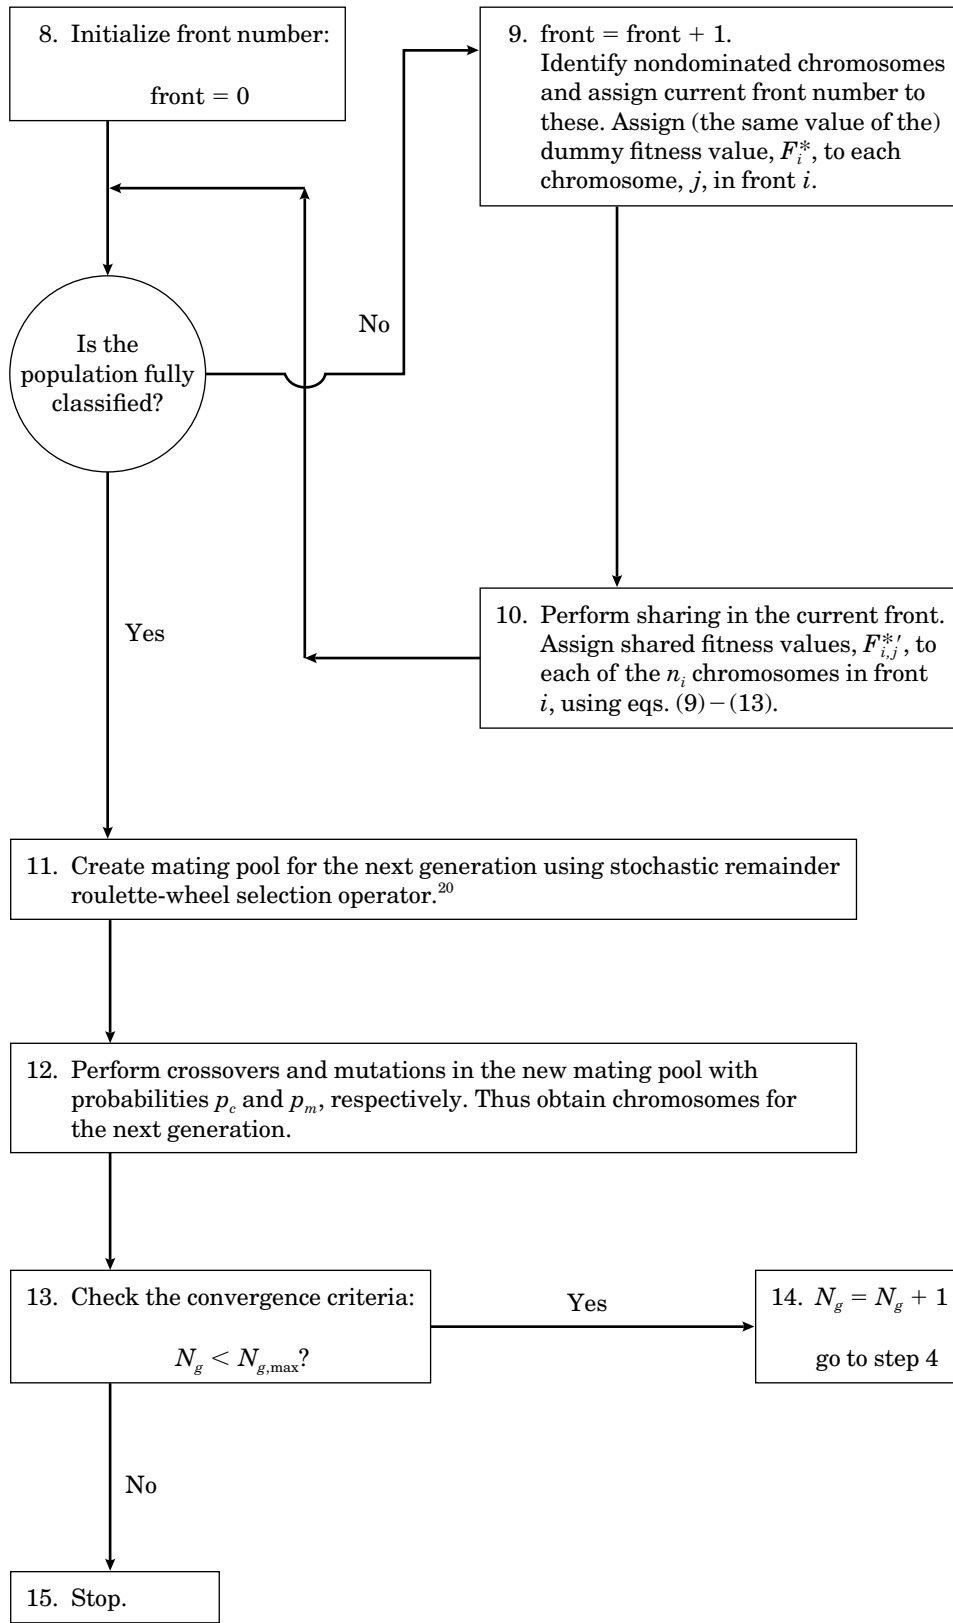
8. Initialize front number:

front = 0

9. front = front + 1.
Identify nondominated chromosomes and assign current front number to these. Assign (the same value of the) dummy fitness value, $F_i^*$, to each chromosome, $j$, in front $i$.

No

Is the population fully classified?

Yes

10. Perform sharing in the current front. Assign shared fitness values, $F_{i,j}^{*\prime}$, to each of the $n_i$ chromosomes in front $i$, using eqs. (9) − (13).

11. Create mating pool for the next generation using stochastic remainder roulette-wheel selection operator.$^{20}$

12. Perform crossovers and mutations in the new mating pool with probabilities $p_c$ and $p_m$, respectively. Thus obtain chromosomes for the next generation.

13. Check the convergence criteria:

$N_g < N_{g,\max}$?

Yes

14. $N_g = N_g + 1$

go to step 4

No

15. Stop.